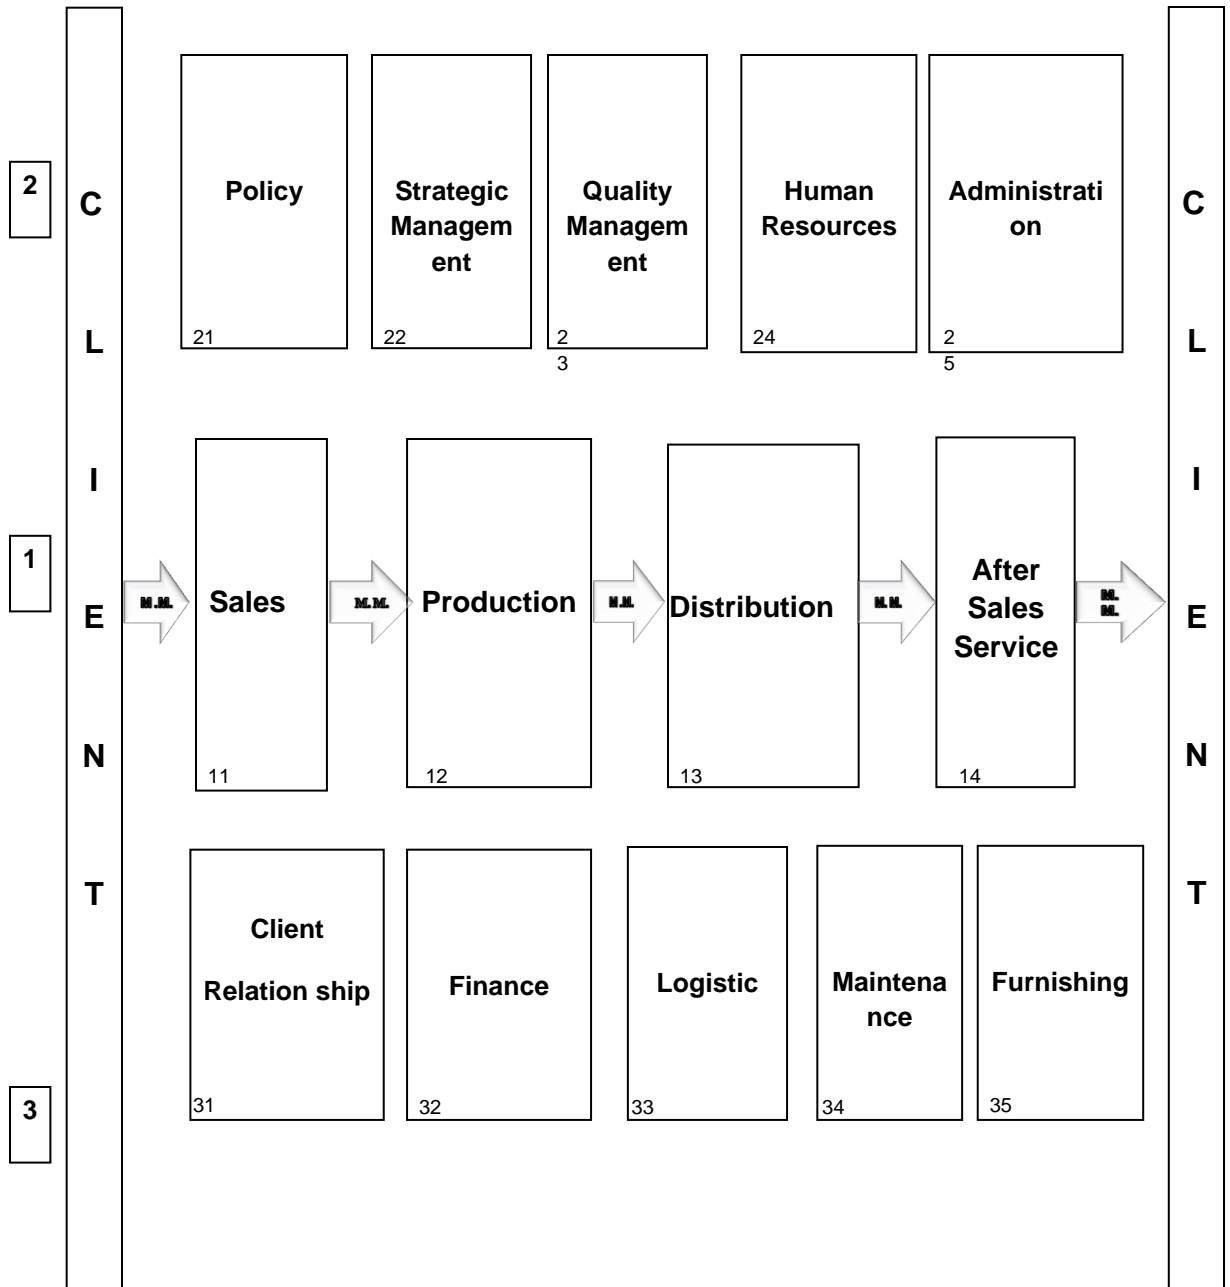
2

C L I E N T

Policy
21

Strategic Managem ent
22

Quality Managem ent
2
3

Human Resources
24

Administrati on
2
5

C L I E N T

1

M.M.

Sales
11

M.M.

Production
12

M.M.

Distribution
13

M.M.

After Sales Service
14

M.
M.

Client Relation ship
31

Finance
32

Logistic
33

Maintena nce
34

Furnishing
35

3